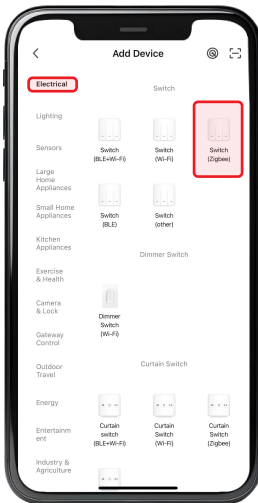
<
Add Device

Electrical
Lighting
Sensors
Large Home Appliances
Small Home Appliances
Kitchen Appliances
Exercise & Health
Camera & Lock
Gateway Control
Outdoor Travel
Energy
Entertainment
Industry & Agriculture

Switch

Switch (BLE+Wi-Fi)
Switch (Wi-Fi)
Switch (Zigbee)
Switch (BLE)
Switch (other)

Dimmer Switch

Dimmer Switch (Wi-Fi)

Curtain Switch

Curtain switch (BLE+Wi-Fi)
Curtain Switch (Wi-Fi)
Curtain Switch (Zigbee)